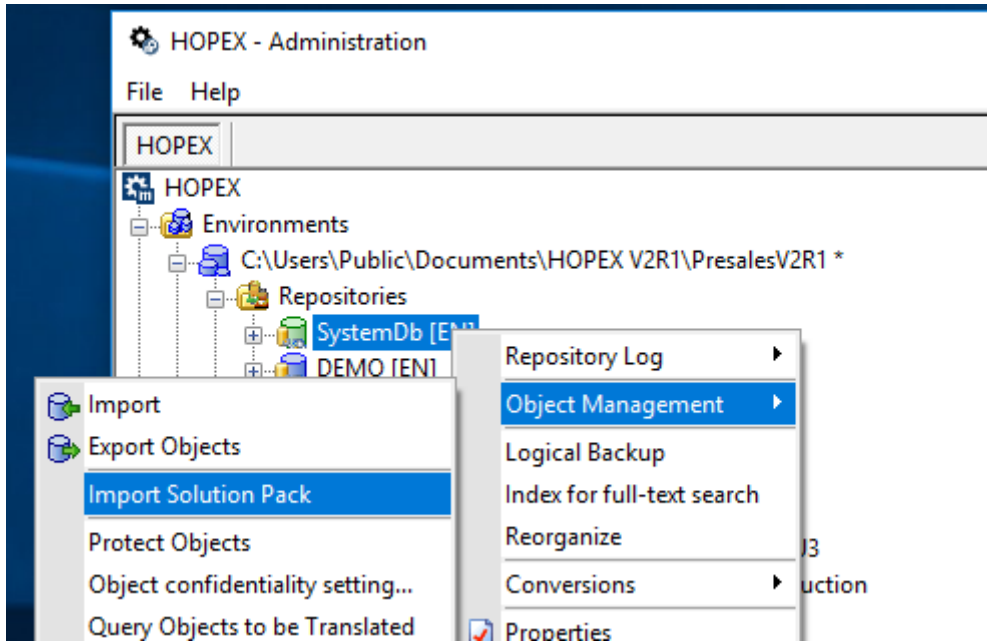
HOPEX - Administration

File Help

HOPEX

HOPEX
Environments
C:\Users\Public\Documents\HOPEX V2R1\PresalesV2R1 *
Repositories
SystemDb [E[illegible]
DEMO [EN]

Repository Log
Object Management
Logical Backup
Index for full-text search
Reorganize
Conversions
Properties

Import
Export Objects
Import Solution Pack
Protect Objects
Object confidentiality setting...
Query Objects to be Translated

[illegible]3
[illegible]uction